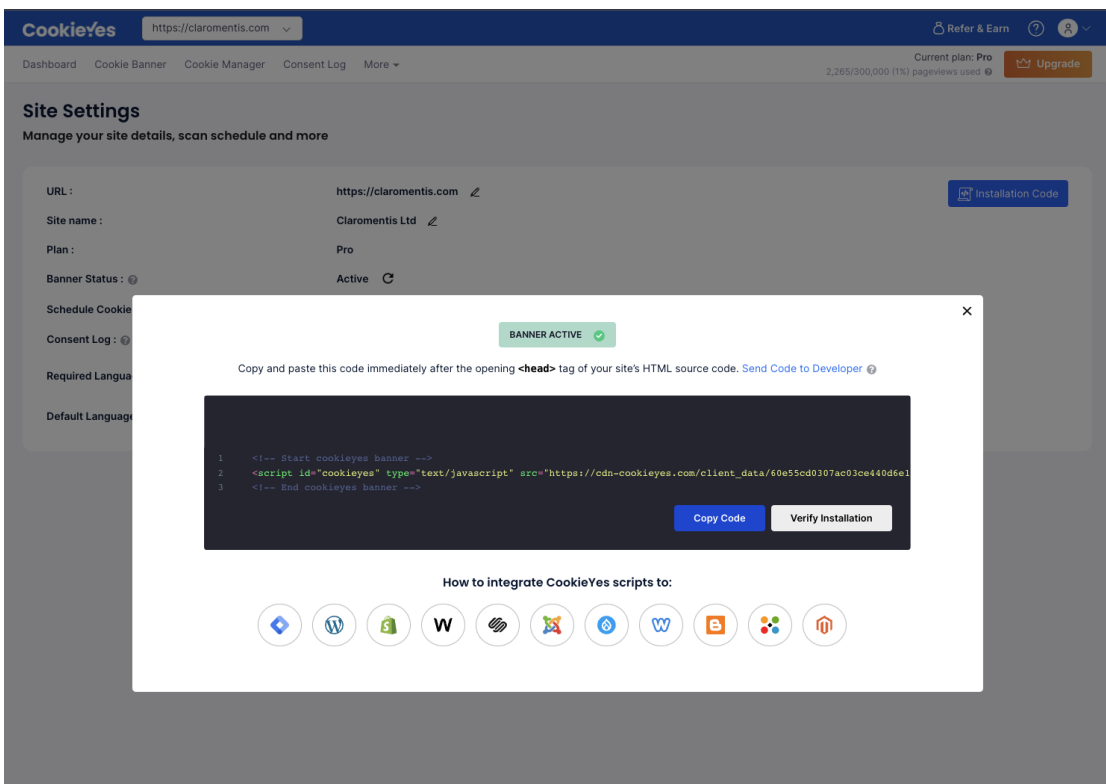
CookieYes https://claromentis.com

Refer & Earn

Dashboard Cookie Banner Cookie Manager Consent Log More

Current plan: Pro
2,265/300,000 (1%) pageviews used

Upgrade

Site Settings

Manage your site details, scan schedule and more

URL : https://claromentis.com

Installation Code

Site name : Claromentis Ltd

Plan : Pro

Banner Status : Active

Schedule Cookie

Consent Log :

Required Langua

Default Language

BANNER ACTIVE

Copy and paste this code immediately after the opening **<head>** tag of your site's HTML source code. Send Code to Developer

1 <!-- Start cookieyes banner -->
2 <script id="cookieyes" type="text/javascript" src="https://cdn-cookieyes.com/client_data/60e55cd0307ac03ce440d6e1
3 <!-- End cookieyes banner -->

Copy Code Verify Installation

How to integrate CookieYes scripts to:

W